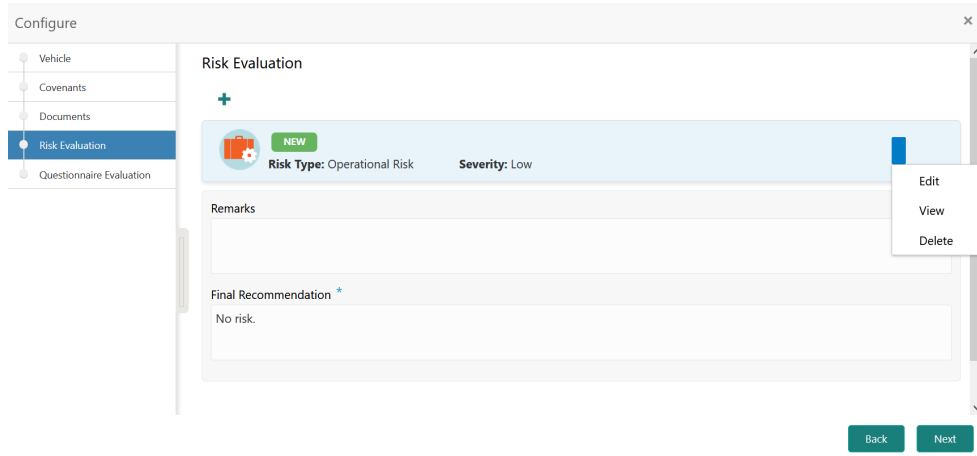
Configure

×

Vehicle
Covenants
Documents
Risk Evaluation
Questionnaire Evaluation

Risk Evaluation

+

NEW
Risk Type: Operational Risk
Severity: Low

Edit
View
Delete

Remarks

Final Recommendation *

No risk.

Back
Next